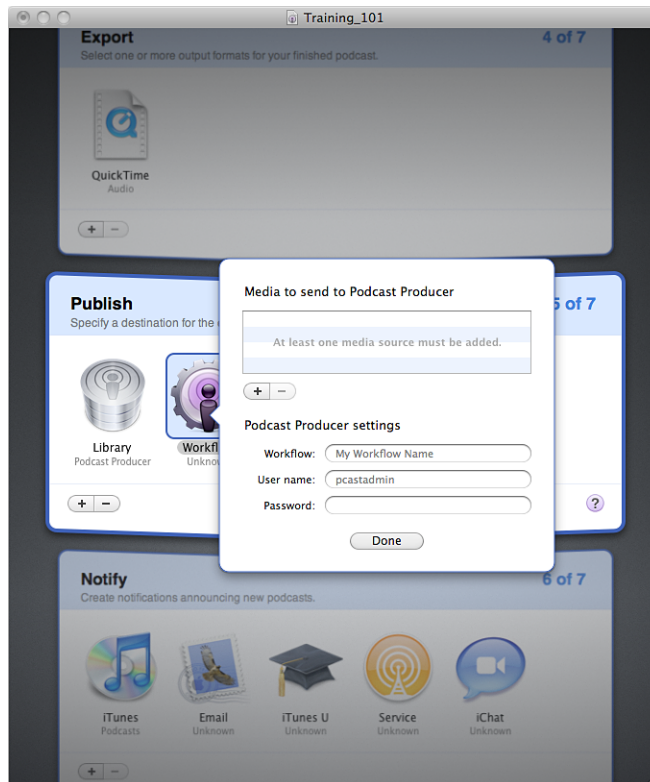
Training_101

Export
Select one or more output formats for your finished podcast.
4 of 7

QuickTime
Audio

+ −

Publish
Specify a destination for the
5 of 7

Library
Podcast Producer

Workfl
Unknow

+ −

?

Media to send to Podcast Producer

At least one media source must be added.

+ −

Podcast Producer settings

Workflow: My Workflow Name

User name: pcastadmin

Password:

Done

Notify
Create notifications announcing new podcasts.
6 of 7

iTunes
Podcasts

Email
Unknown

iTunes U
Unknown

Service
Unknown

iChat
Unknown

+ −